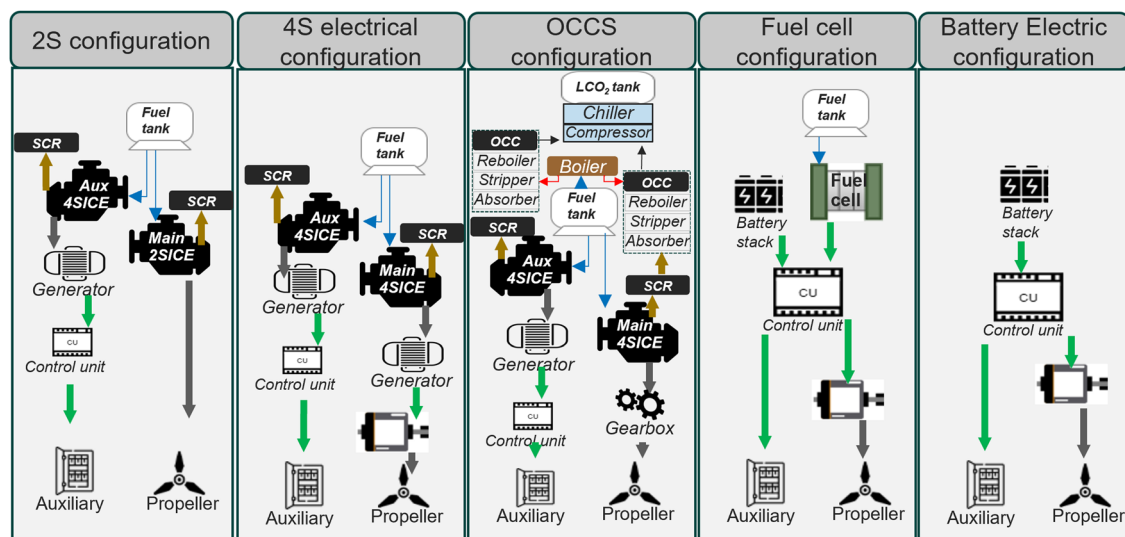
2S configuration

Fuel tank
SCR
SCR
Aux 4SICE
Main 2SICE
Generator
CU
Control unit
Auxiliary
Propeller

4S electrical configuration

Fuel tank
SCR
Aux 4SICE
SCR
Main 4SICE
Generator
CU
Control unit
Generator
Auxiliary
Propeller

OCCS configuration

$LCO_2$ tank
Chiller
Compressor
OCC
Reboiler
Stripper
Absorber
Boiler
OCC
Reboiler
Stripper
Absorber
Fuel tank
SCR
Aux 4SICE
SCR
Main 4SICE
Generator
CU
Control unit
Gearbox
Auxiliary
Propeller

Fuel cell configuration

Fuel tank
Fuel cell
Battery stack
CU
Control unit
Auxiliary
Propeller

Battery Electric configuration

Battery stack
CU
Control unit
Auxiliary
Propeller